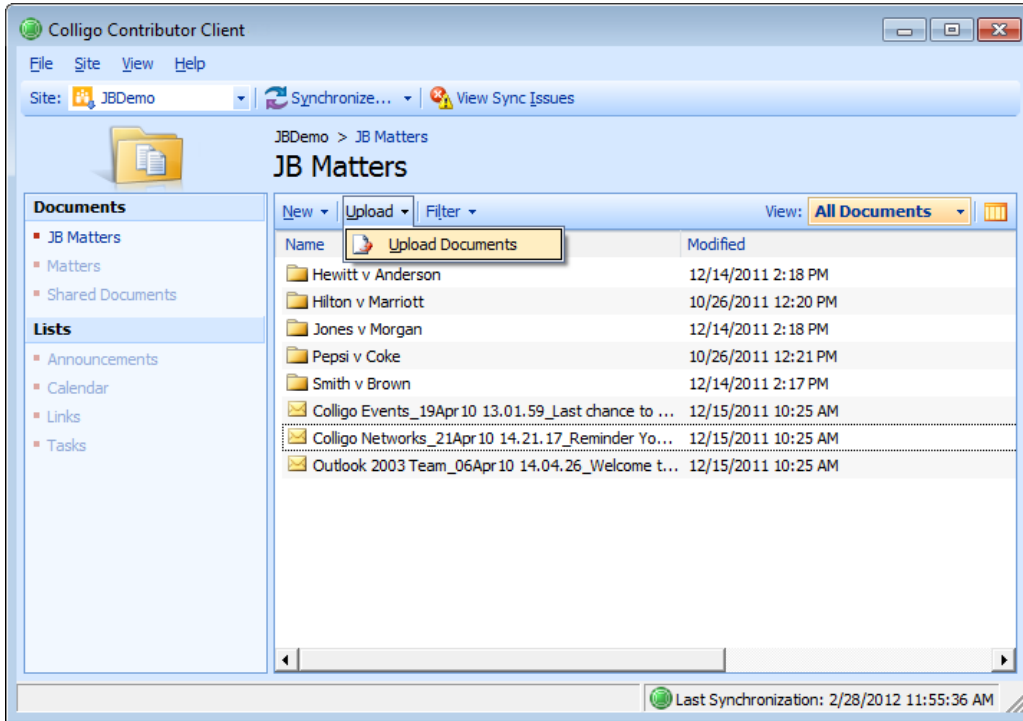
Colligo Contributor Client

File Site View Help

Site: JBDemo

Synchronize...

View Sync Issues

JBDemo > JB Matters

JB Matters

Documents
JB Matters
Matters
Shared Documents

Lists
Announcements
Calendar
Links
Tasks

New Upload Filter

View: All Documents

Upload Documents

| Name | Modified |
|---|---|
| Hewitt v Anderson | 12/14/2011 2:18 PM |
| Hilton v Marriott | 10/26/2011 12:20 PM |
| Jones v Morgan | 12/14/2011 2:18 PM |
| Pepsi v Coke | 10/26/2011 12:21 PM |
| Smith v Brown | 12/14/2011 2:17 PM |
| Colligo Events_19Apr10 13.01.59_Last chance to ... | 12/15/2011 10:25 AM |
| Colligo Networks_21Apr10 14.21.17_Reminder Yo... | 12/15/2011 10:25 AM |
| Outlook 2003 Team_06Apr10 14.04.26_Welcome t... | 12/15/2011 10:25 AM |

Last Synchronization: 2/28/2012 11:55:36 AM